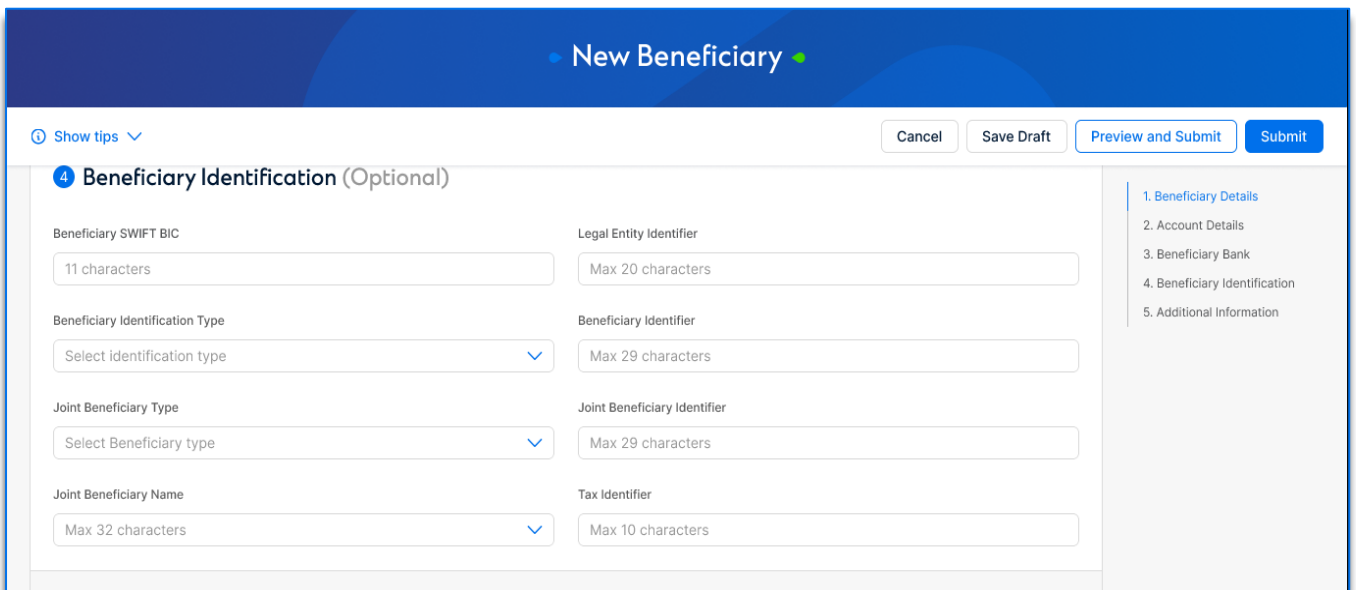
New Beneficiary

Show tips

Cancel
Save Draft
Preview and Submit
Submit

4 Beneficiary Identification (Optional)

Beneficiary SWIFT BIC
11 characters

Legal Entity Identifier
Max 20 characters

Beneficiary Identification Type
Select identification type

Beneficiary Identifier
Max 29 characters

Joint Beneficiary Type
Select Beneficiary type

Joint Beneficiary Identifier
Max 29 characters

Joint Beneficiary Name
Max 32 characters

Tax Identifier
Max 10 characters

1. Beneficiary Details
2. Account Details
3. Beneficiary Bank
4. Beneficiary Identification
5. Additional Information